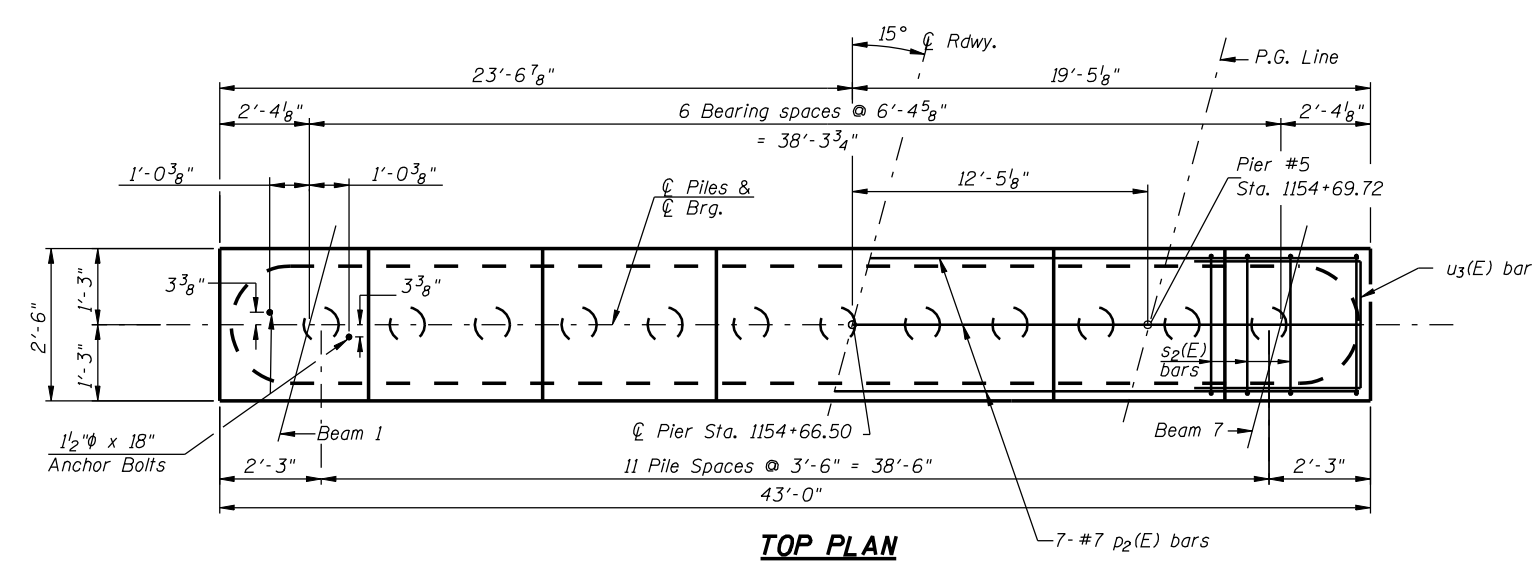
$15°$ ℄ Rdwy.

P.G. Line

23'-6$\frac{7}{8}$"

19'-5$\frac{1}{8}$"

2'-4$\frac{1}{8}$"

6 Bearing spaces @ 6'-4$\frac{5}{8}$"

2'-4$\frac{1}{8}$"

= 38'-3$\frac{3}{4}$"

1'-0$\frac{3}{8}$"

1'-0$\frac{3}{8}$"

℄ Piles &
℄ Brg.

12'-5$\frac{1}{8}$"

Pier #5
Sta. 1154+69.72

2'-6"

1'-3"

1'-3"

3$\frac{3}{8}$"

3$\frac{3}{8}$"

$u_3$(E) bar

$s_2$(E) bars

1$\frac{1}{2}$"$\phi$ x 18"
Anchor Bolts

Beam 1

℄ Pier Sta. 1154+66.50

Beam 7

2'-3"

11 Pile Spaces @ 3'-6" = 38'-6"

2'-3"

43'-0"

TOP PLAN

7-#7 $p_2$(E) bars